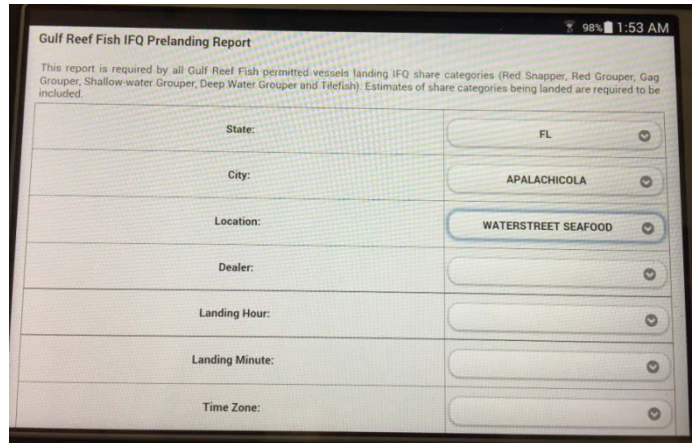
98% 1:53 AM

Gulf Reef Fish IFQ Prelanding Report

This report is required by all Gulf Reef Fish permitted vessels landing IFQ share categories (Red Snapper, Red Grouper, Gag Grouper, Shallow-water Grouper, Deep Water Grouper and Tilefish). Estimates of share categories being landed are required to be included.

| | |
|---|---|
| State: | FL |
| City: | APALACHICOLA |
| Location: | WATERSTREET SEAFOOD |
| Dealer: | |
| Landing Hour: | |
| Landing Minute: | |
| Time Zone: | |